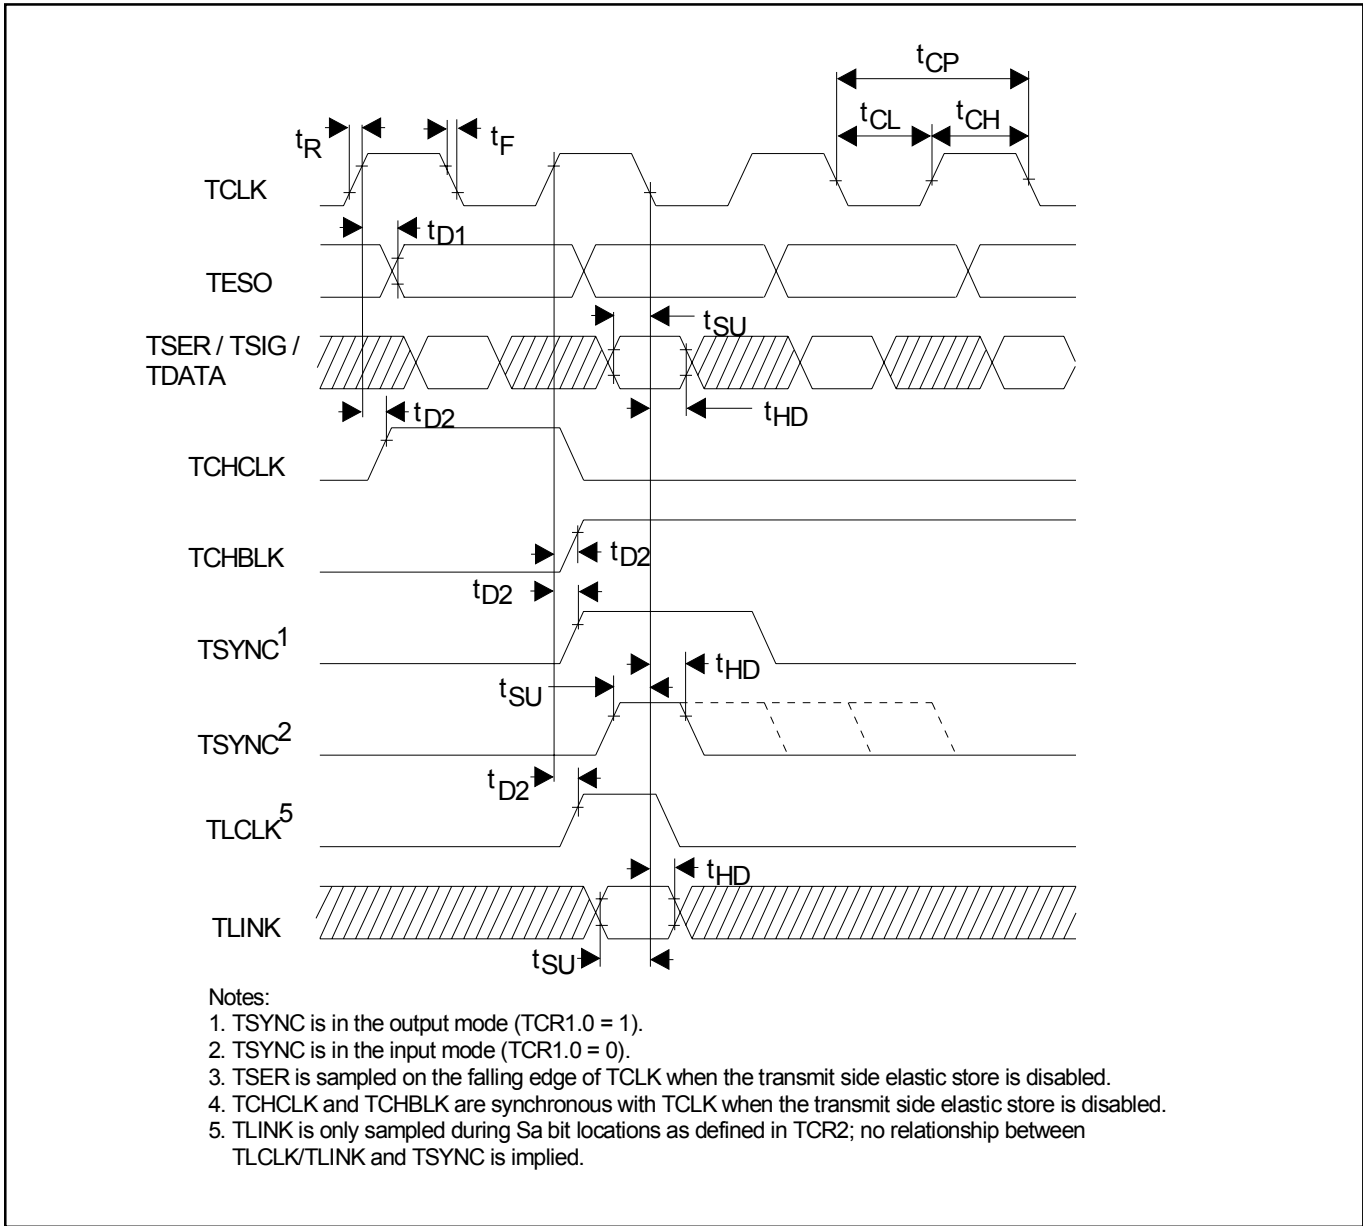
$t_{CP}$

$t_{CL}$ $t_{CH}$

$t_R$ $t_F$

TCLK

$t_{D1}$

TESO

$t_{SU}$

TSER / TSIG / TDATA

$t_{D2}$ $t_{HD}$

TCHCLK

TCHBLK

$t_{D2}$

$t_{D2}$

TSYNC$^1$

$t_{HD}$

$t_{SU}$

TSYNC$^2$

$t_{D2}$

TLCLK$^5$

$t_{HD}$

TLINK

$t_{SU}$

Notes:
1. TSYNC is in the output mode (TCR1.0 = 1).
2. TSYNC is in the input mode (TCR1.0 = 0).
3. TSER is sampled on the falling edge of TCLK when the transmit side elastic store is disabled.
4. TCHCLK and TCHBLK are synchronous with TCLK when the transmit side elastic store is disabled.
5. TLINK is only sampled during Sa bit locations as defined in TCR2; no relationship between TLCLK/TLINK and TSYNC is implied.